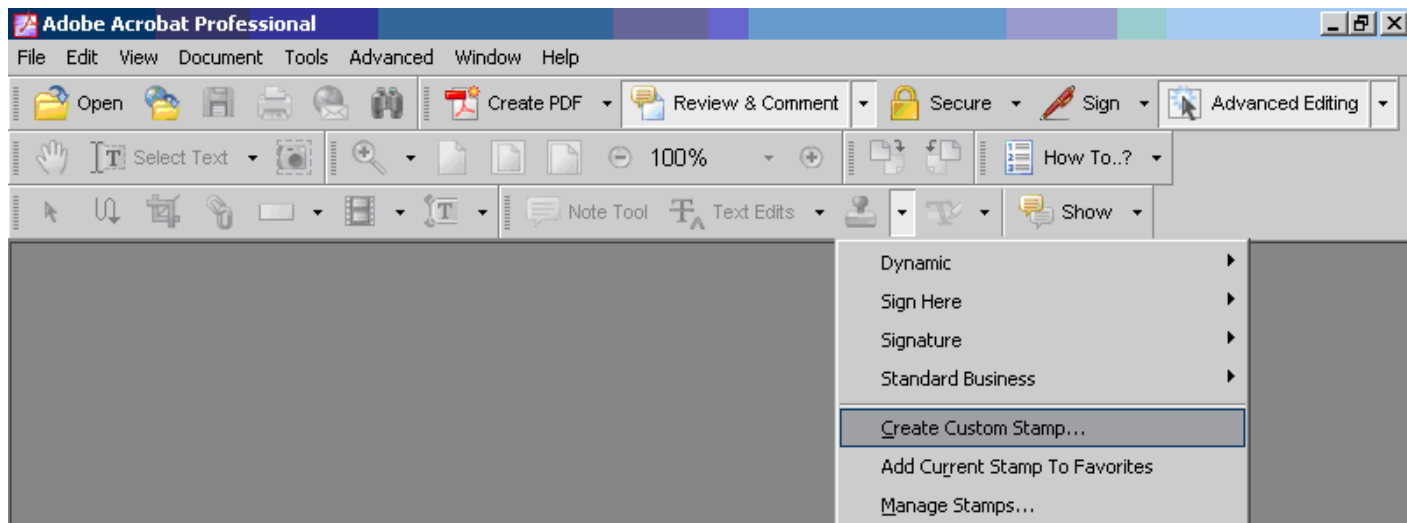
Adobe Acrobat Professional

File Edit View Document Tools Advanced Window Help

Open Create PDF Review & Comment Secure Sign Advanced Editing

Select Text 100% How To..?

Note Tool Text Edits Show

Dynamic
Sign Here
Signature
Standard Business
Create Custom Stamp...
Add Current Stamp To Favorites
Manage Stamps...